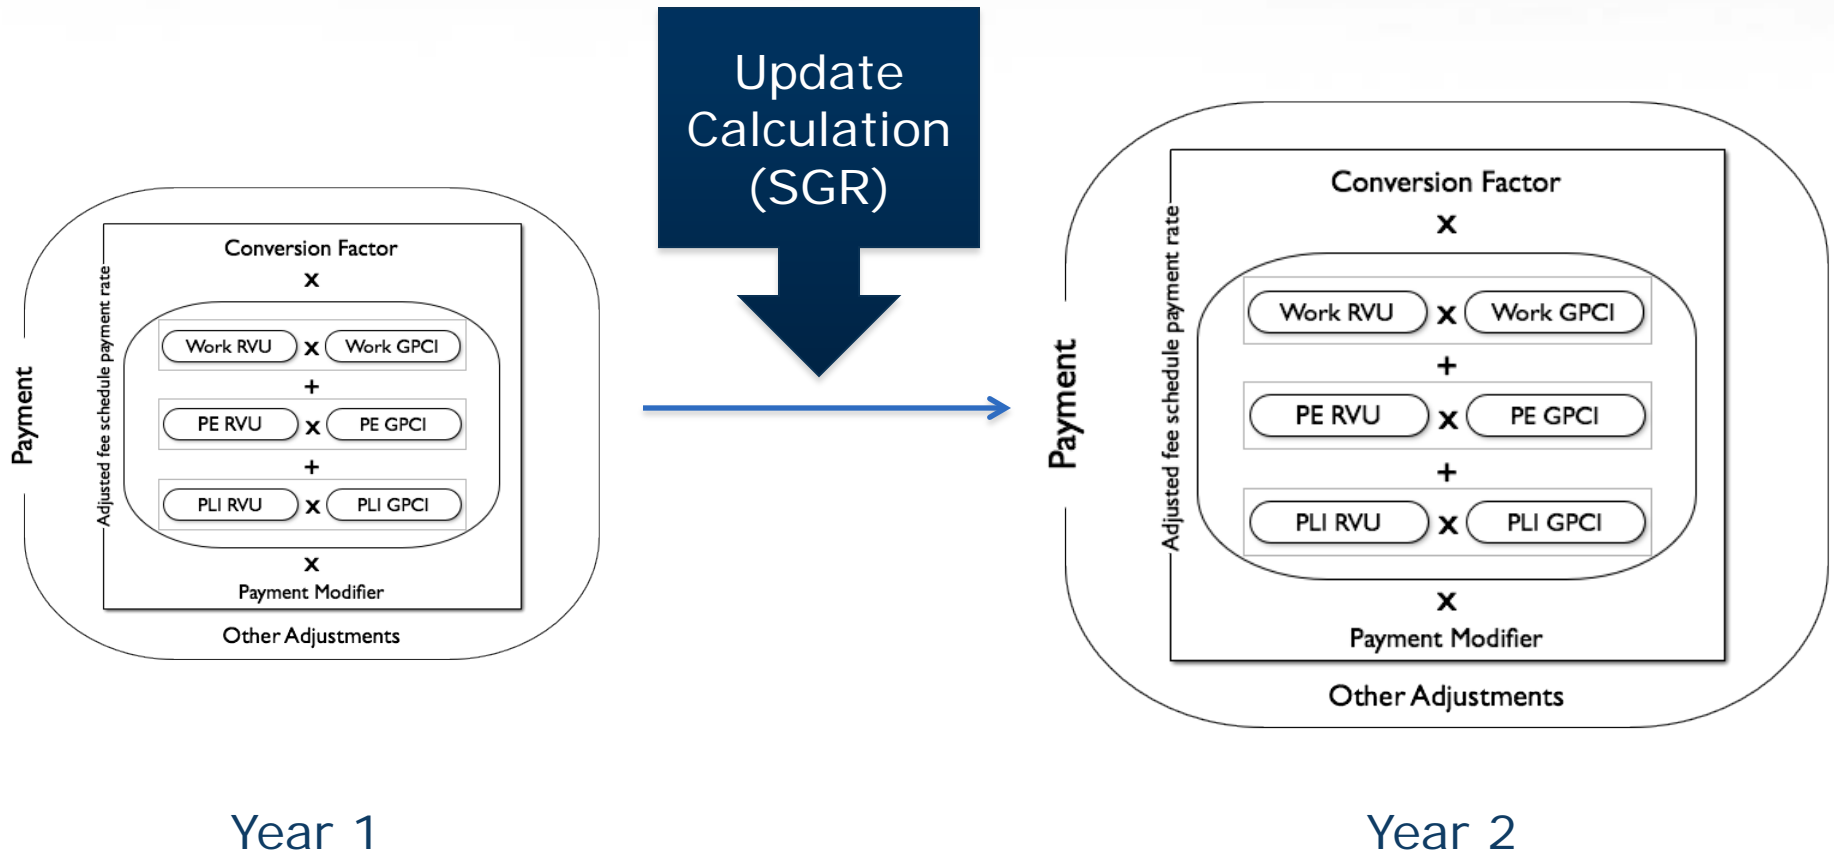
Update Calculation (SGR)

Payment

Adjusted fee schedule payment rate

Conversion Factor
x
Work RVU x Work GPCI
+
PE RVU x PE GPCI
+
PLI RVU x PLI GPCI
x
Payment Modifier

Other Adjustments

Year 1

Payment

Adjusted fee schedule payment rate

Conversion Factor
x
Work RVU x Work GPCI
+
PE RVU x PE GPCI
+
PLI RVU x PLI GPCI
x
Payment Modifier

Other Adjustments

Year 2